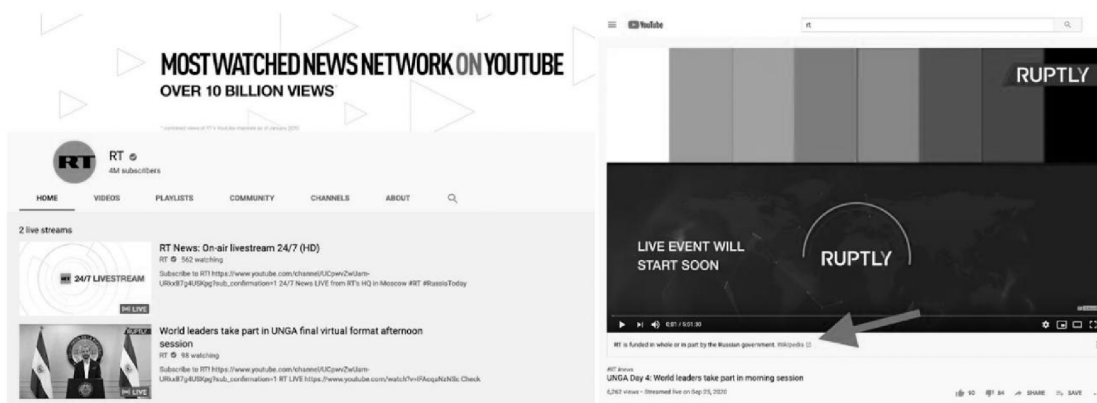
MOST WATCHED NEWS NETWORK ON YOUTUBE
OVER 10 BILLION VIEWS

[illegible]

RT
RT
4M subscribers

HOME VIDEOS PLAYLISTS COMMUNITY CHANNELS ABOUT

2 live streams

RT 24/7 LIVESTREAM
LIVE
RT News: On-air livestream 24/7 (HD)
RT 562 watching
Subscribe to RT! https://www.youtube.com/channel/UCpwvZwUam-URkxB7g4USKpg?sub_confirmation=1 24/7 News LIVE from RT's HQ in Moscow #RT #RussiaToday

LIVE
World leaders take part in UNGA final virtual format afternoon session
RT 98 watching
Subscribe to RT! https://www.youtube.com/channel/UCpwvZwUam-URkxB7g4USKpg?sub_confirmation=1 RT LIVE https://www.youtube.com/watch?v=iPAcquNzNBc Check

YouTube
rt

RUPTLY
LIVE EVENT WILL START SOON
RUPTLY
0:01 / 5:51:30

RT is funded in whole or in part by the Russian government. Wikipedia

RT News
UNGA Day 4: World leaders take part in morning session
6,263 views • Streamed live on Sep 25, 2020
93 84 SHARE SAVE